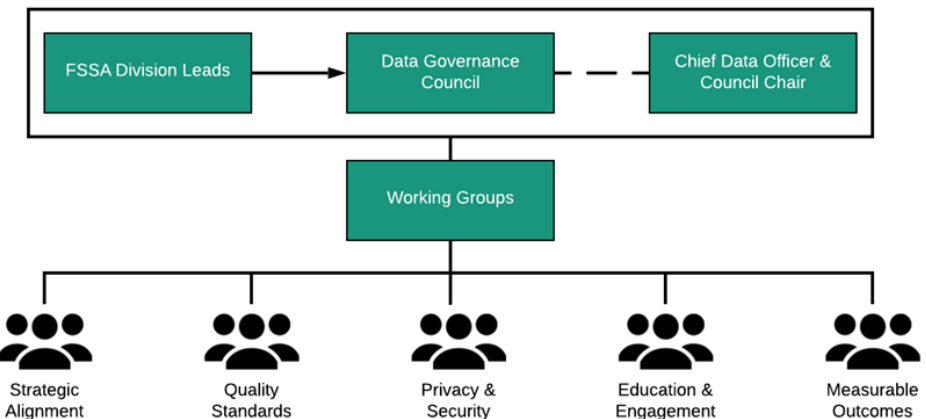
FSSA Division Leads

Data Governance Council

Chief Data Officer & Council Chair

Working Groups

Strategic Alignment

Quality Standards

Privacy & Security

Education & Engagement

Measurable Outcomes